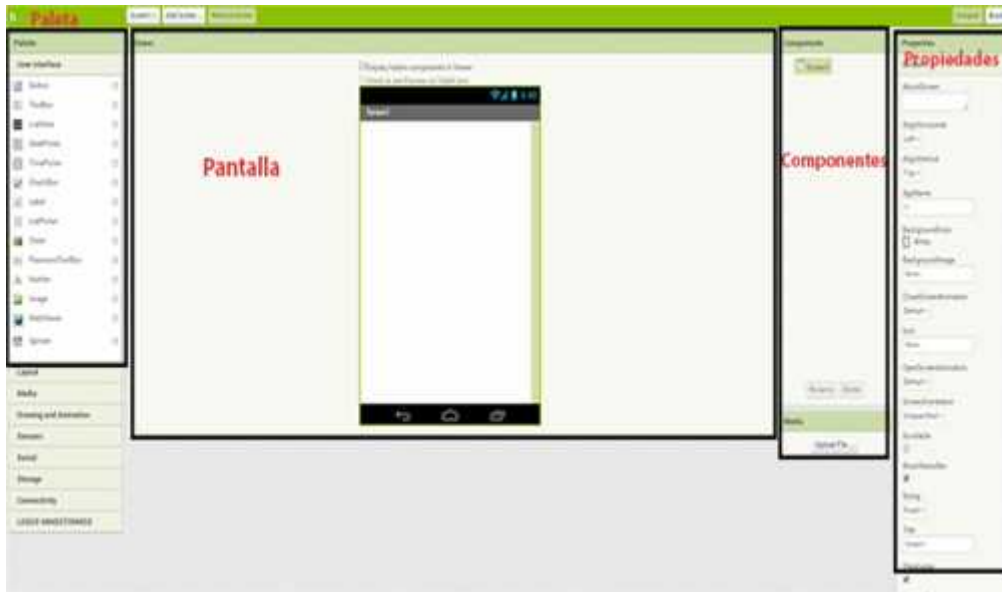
Paleta

Palette

User Interface

Button

TextBox

ListView

DatePicker

TimePicker

CheckBox

Label

ListPicker

Slider

PasswordTextBox

Notifier

Image

WebViewer

Spinner

Layout

Media

Drawing and Animation

Sensors

Social

Storage

Connectivity

LEGO MINDSTORMS

Viewer

Display hidden components in Viewer

Screen1

Pantalla

Components

Screen1

Componentes

Rename Delete

Media

Upload File...

Properties

Propiedades

AboutScreen

AlignHorizontal

Left

AlignVertical

Top

AppName

BackgroundColor

White

BackgroundImage

None

CloseScreenAnimation

Default

Icon

None

OpenScreenAnimation

Default

ScreenOrientation

Unspecified

Scrollable

ShowStatusBar

Sizing

Fixed

Title

Screen1

TitleVisible